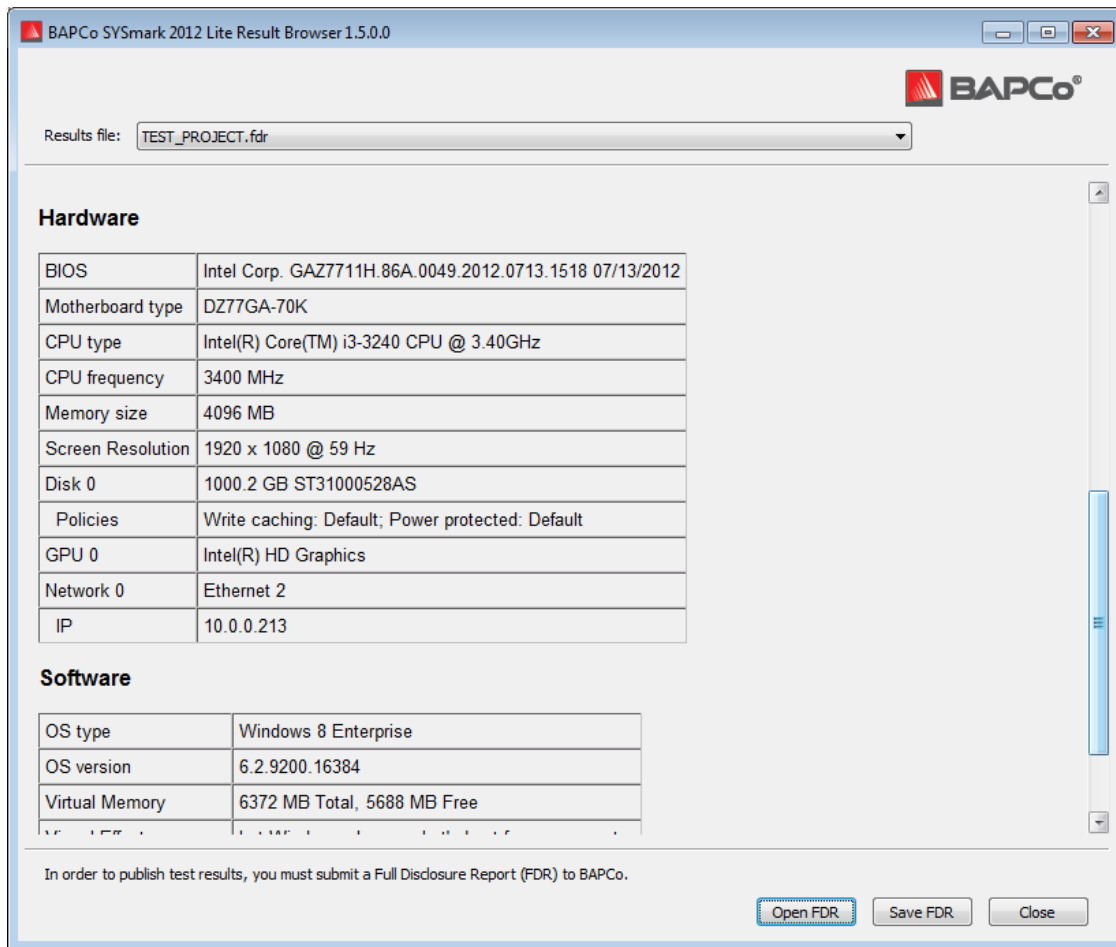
BAPCo SYSmark 2012 Lite Result Browser 1.5.0.0

BAPCo®

Results file: TEST_PROJECT.fdr

Hardware

| BIOS | Intel Corp. GAZ7711H.86A.0049.2012.0713.1518 07/13/2012 |
|---|---|
| Motherboard type | DZ77GA-70K |
| CPU type | Intel(R) Core(TM) i3-3240 CPU @ 3.40GHz |
| CPU frequency | 3400 MHz |
| Memory size | 4096 MB |
| Screen Resolution | 1920 x 1080 @ 59 Hz |
| Disk 0 | 1000.2 GB ST31000528AS |
| Policies | Write caching: Default; Power protected: Default |
| GPU 0 | Intel(R) HD Graphics |
| Network 0 | Ethernet 2 |
| IP | 10.0.0.213 |

Software

| OS type | Windows 8 Enterprise |
|---|---|
| OS version | 6.2.9200.16384 |
| Virtual Memory | 6372 MB Total, 5688 MB Free |
| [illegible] | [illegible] |

In order to publish test results, you must submit a Full Disclosure Report (FDR) to BAPCo.

Open FDR Save FDR Close